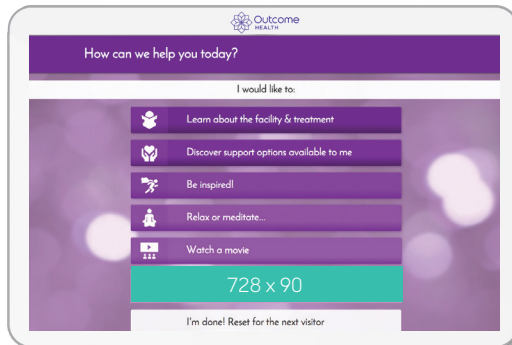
Outcome HEALTH

How can we help you today?

I would like to:

Learn about the facility & treatment

Discover support options available to me

Be inspired!

Relax or meditate...

Watch a movie

728 x 90

I'm done! Reset for the next visitor